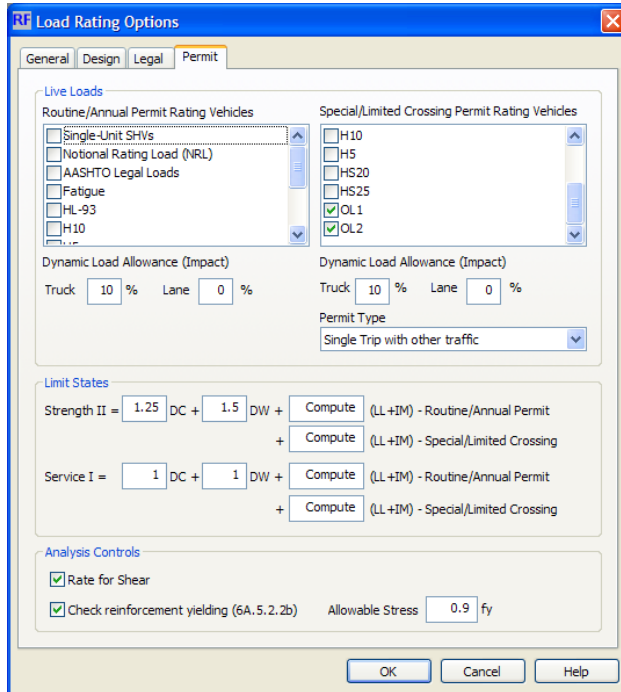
RF Load Rating Options

General Design Legal Permit

Live Loads

Routine/Annual Permit Rating Vehicles

Single-Unit SHVs
Notional Rating Load (NRL)
AASHTO Legal Loads
Fatigue
HL-93
H10
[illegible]

Special/Limited Crossing Permit Rating Vehicles

H10
H5
HS20
HS25
OL1
OL2

Dynamic Load Allowance (Impact)

Truck 10 % Lane 0 %

Dynamic Load Allowance (Impact)

Truck 10 % Lane 0 %

Permit Type

Single Trip with other traffic

Limit States

Strength II = 1.25 DC + 1.5 DW + Compute (LL+IM) - Routine/Annual Permit

+ Compute (LL+IM) - Special/Limited Crossing

Service I = 1 DC + 1 DW + Compute (LL+IM) - Routine/Annual Permit

+ Compute (LL+IM) - Special/Limited Crossing

Analysis Controls

Rate for Shear

Check reinforcement yielding (6A.5.2.2b) Allowable Stress 0.9 fy

OK Cancel Help